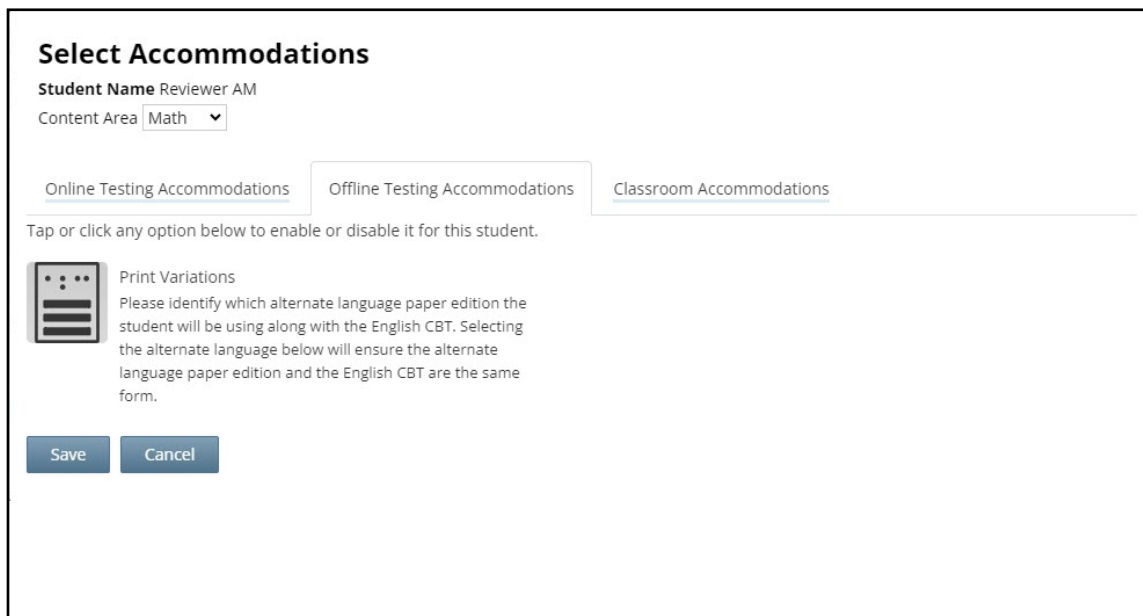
Select Accommodations

**Student Name** Reviewer AM

Content Area Math

Online Testing Accommodations

Offline Testing Accommodations

Classroom Accommodations

Tap or click any option below to enable or disable it for this student.

Print Variations

Please identify which alternate language paper edition the student will be using along with the English CBT. Selecting the alternate language below will ensure the alternate language paper edition and the English CBT are the same form.

Save

Cancel